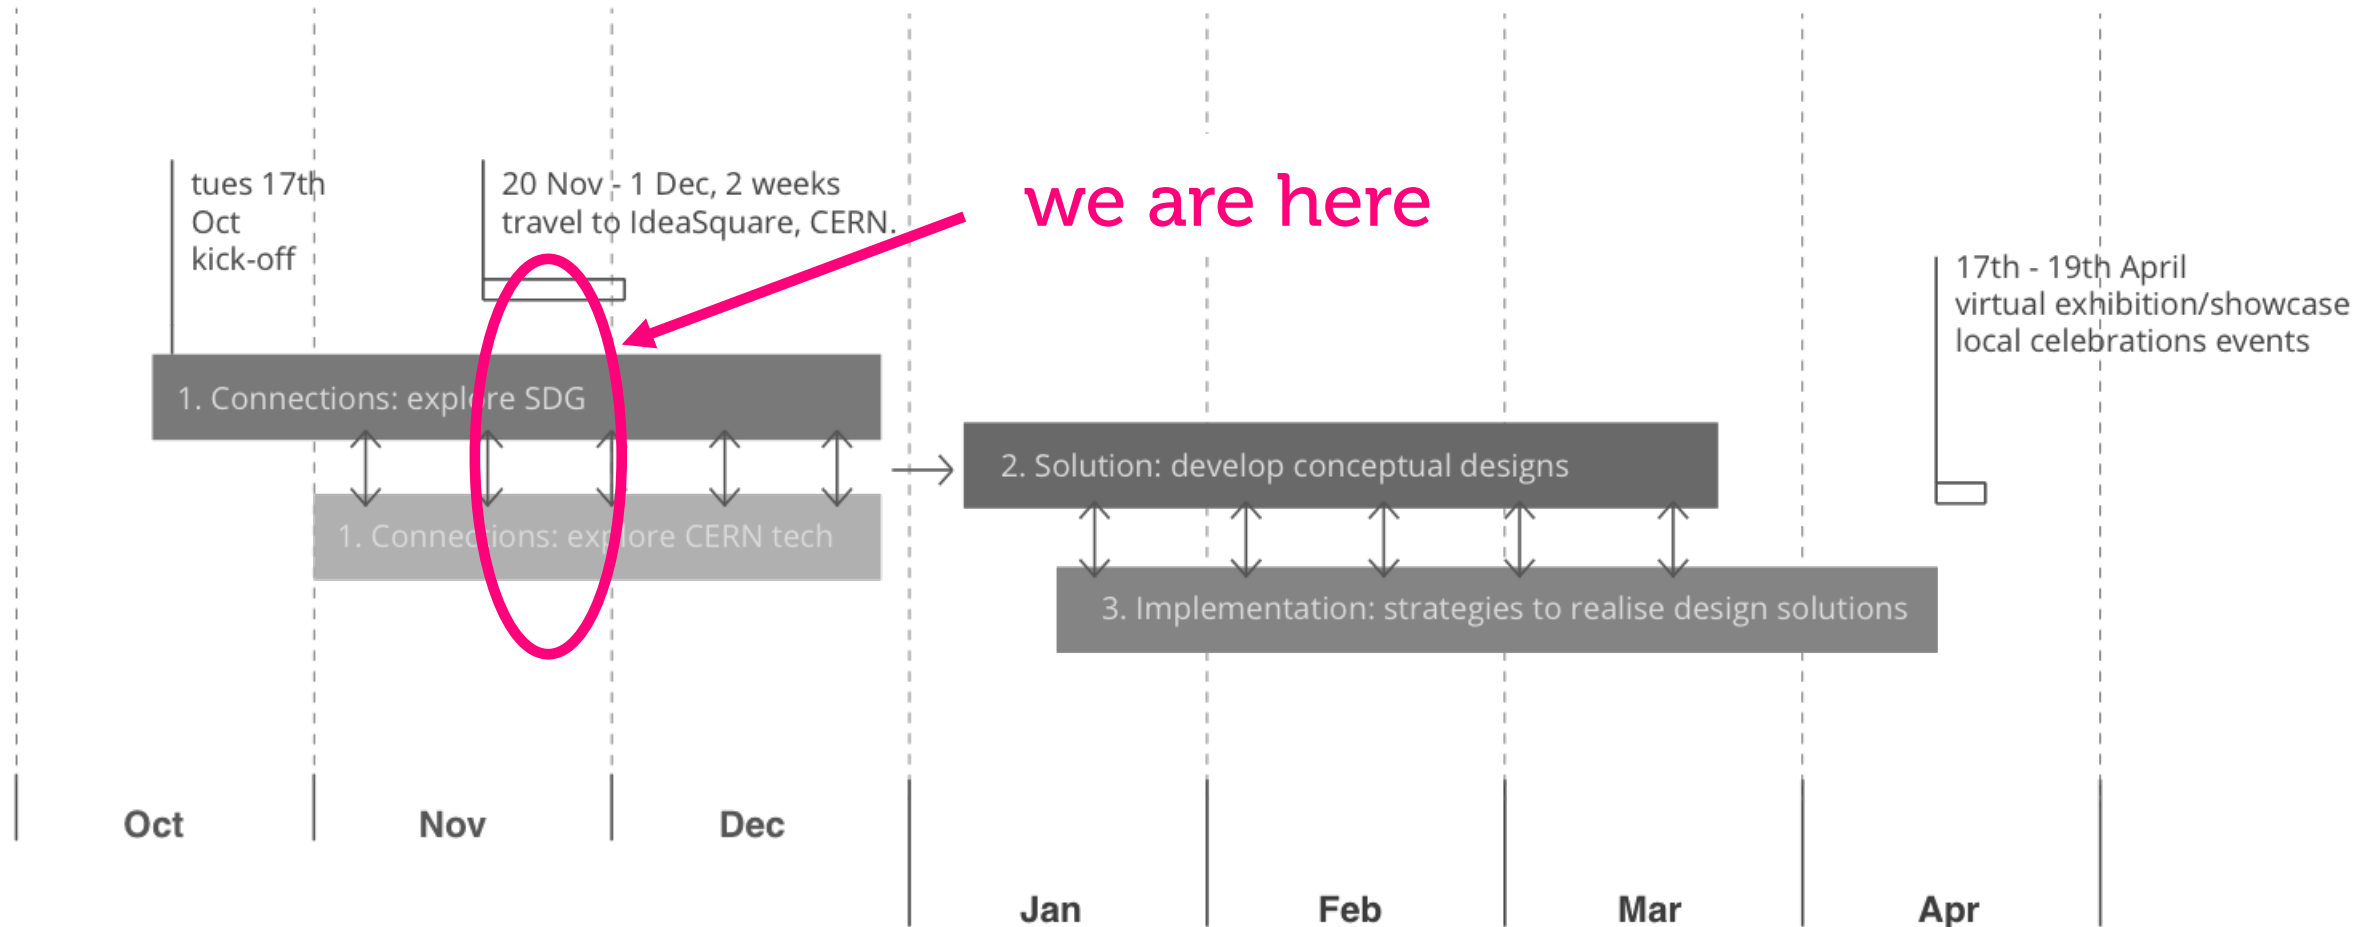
tues 17th Oct kick-off

20 Nov - 1 Dec, 2 weeks travel to IdeaSquare, CERN.

we are here

17th - 19th April virtual exhibition/showcase local celebrations events

1. Connections: explore SDG

1. Connections: explore CERN tech

2. Solution: develop conceptual designs

3. Implementation: strategies to realise design solutions

Oct

Nov

Dec

Jan

Feb

Mar

Apr